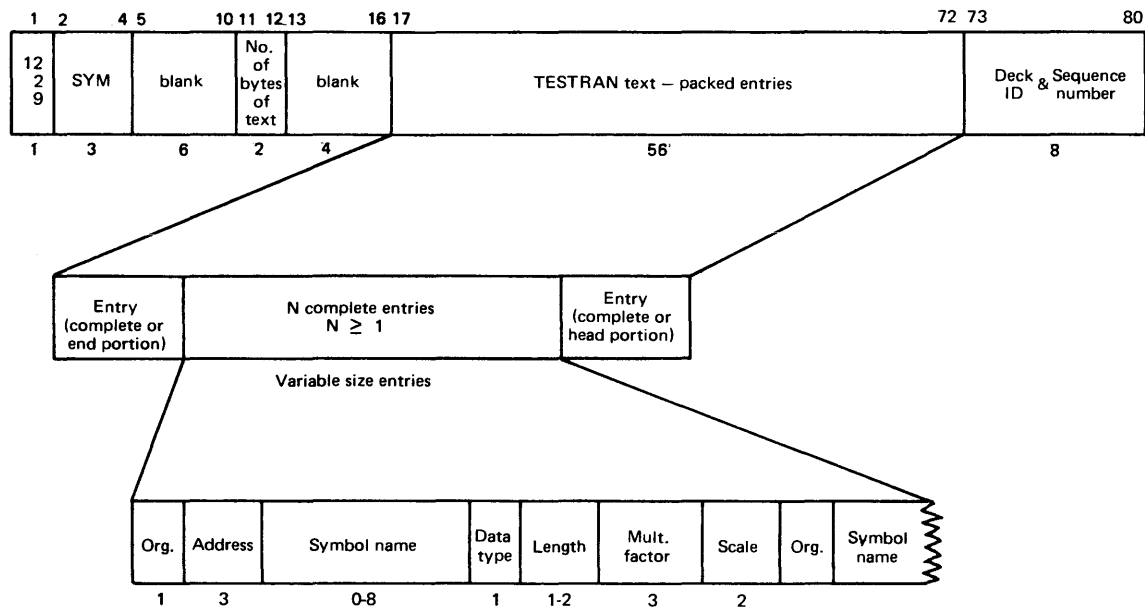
1 2 4 5 10 11 12 13 16 17 72 73 80

| 12 2 9 | SYM | blank | No. of bytes of text | blank | TESTRAN text – packed entries | Deck ID & Sequence number |
|---|---|---|---|---|---|---|
| 1 | 3 | 6 | 2 | 4 | 56 | 8 |

| Entry (complete or end portion) | N complete entries N $\geq$ 1 | Entry (complete or head portion) |
|---|---|---|

Variable size entries

| Org. | Address | Symbol name | Data type | Length | Mult. factor | Scale | Org. | Symbol name |
|---|---|---|---|---|---|---|---|---|
| 1 | 3 | 0-8 | 1 | 1-2 | 3 | 2 | | |